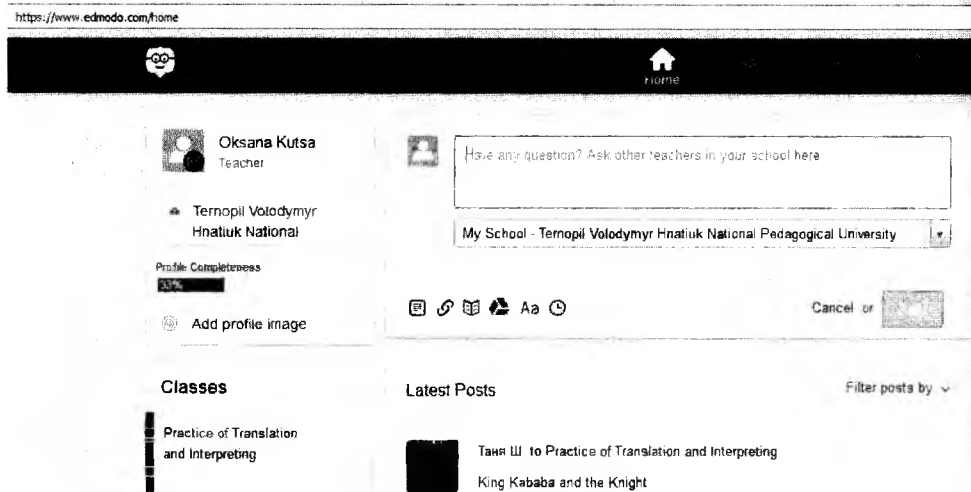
https://www.edmodo.com/home

Home

Oksana Kutsa
Teacher

Ternopil Volodymyr Hnatiuk National

Profile Completeness
33%

Add profile image

Have any question? Ask other teachers in your school here

My School - Ternopil Volodymyr Hnatiuk National Pedagogical University

Aa

Cancel or

Classes

Practice of Translation and Interpreting

Latest Posts

Filter posts by

Таня Ш to Practice of Translation and Interpreting

King Kababa and the Knight